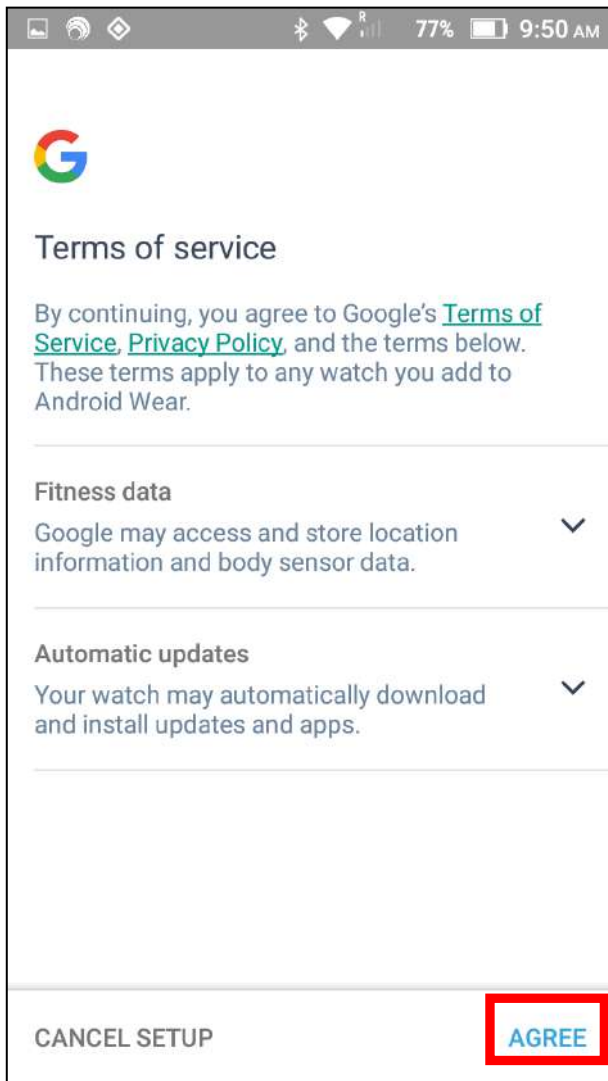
R 77% 9:50 AM

G

Terms of service

By continuing, you agree to Google's Terms of Service, Privacy Policy, and the terms below. These terms apply to any watch you add to Android Wear.

Fitness data
Google may access and store location information and body sensor data.

Automatic updates
Your watch may automatically download and install updates and apps.

CANCEL SETUP

AGREE